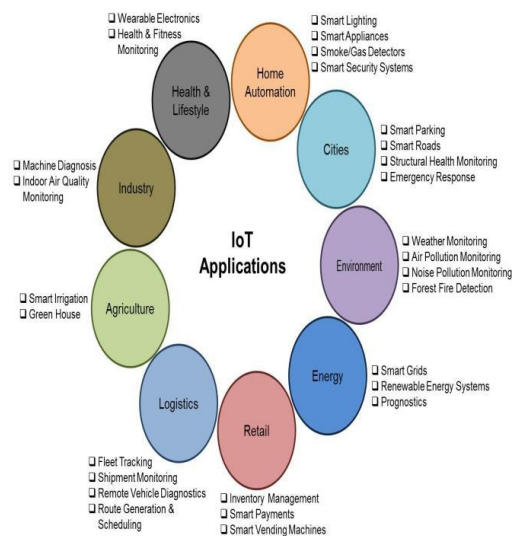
IoT Applications

Home Automation
❑ Smart Lighting
❑ Smart Appliances
❑ Smoke/Gas Detectors
❑ Smart Security Systems

Cities
❑ Smart Parking
❑ Smart Roads
❑ Structural Health Monitoring
❑ Emergency Response

Environment
❑ Weather Monitoring
❑ Air Pollution Monitoring
❑ Noise Pollution Monitoring
❑ Forest Fire Detection

Energy
❑ Smart Grids
❑ Renewable Energy Systems
❑ Prognostics

Retail
❑ Inventory Management
❑ Smart Payments
❑ Smart Vending Machines

Logistics
❑ Fleet Tracking
❑ Shipment Monitoring
❑ Remote Vehicle Diagnostics
❑ Route Generation & Scheduling

Agriculture
❑ Smart Irrigation
❑ Green House

Industry
❑ Machine Diagnosis
❑ Indoor Air Quality Monitoring

Health & Lifestyle
❑ Wearable Electronics
❑ Health & Fitness Monitoring